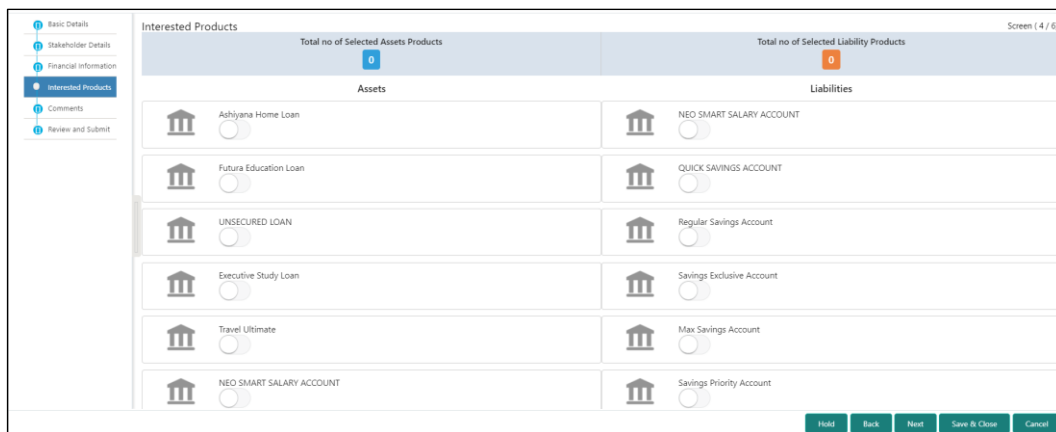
Basic Details
Stakeholder Details
Financial Information
Interested Products
Comments
Review and Submit

Interested Products

Screen ( 4 / 6

| Total no of Selected Assets Products | Total no of Selected Liability Products |
|---|---|
| 0 | 0 |
| Assets | Liabilities |
| Ashiyana Home Loan | NEO SMART SALARY ACCOUNT |
| Futura Education Loan | QUICK SAVINGS ACCOUNT |
| UNSECURED LOAN | Regular Savings Account |
| Executive Study Loan | Savings Exclusive Account |
| Travel Ultimate | Max Savings Account |
| NEO SMART SALARY ACCOUNT | Savings Priority Account |

Hold Back Next Save & Close Cancel